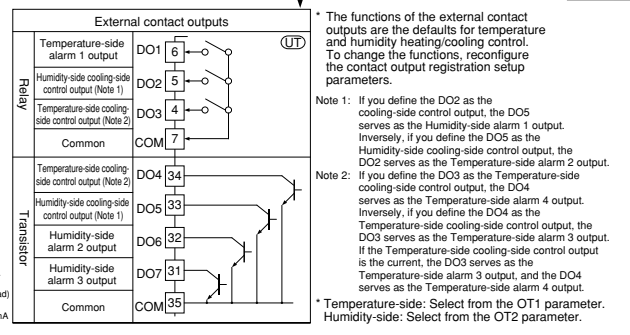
External contact outputs

UT

Relay

| | | |
|---|---|---|
| Temperature-side alarm 1 output | DO1 | 6 |
| Humidity-side cooling-side control output (Note 1) | DO2 | 5 |
| Temperature-side cooling-side control output (Note 2) | DO3 | 4 |
| Common | COM | 7 |

Transistor

| | | |
|---|---|---|
| Temperature-side cooling-side control output (Note 2) | DO4 | 34 |
| Humidity-side cooling-side control output (Note 1) | DO5 | 33 |
| Humidity-side alarm 2 output | DO6 | 32 |
| Humidity-side alarm 3 output | DO7 | 31 |
| Common | COM | 35 |

* The functions of the external contact outputs are the defaults for temperature and humidity heating/cooling control. To change the functions, reconfigure the contact output registration setup parameters.

Note 1: If you define the DO2 as the cooling-side control output, the DO5 serves as the Humidity-side alarm 1 output. Inversely, if you define the DO5 as the Humidity-side cooling-side control output, the DO2 serves as the Temperature-side alarm 2 output.

Note 2: If you define the DO3 as the Temperature-side cooling-side control output, the DO4 serves as the Temperature-side alarm 4 output. Inversely, if you define the DO4 as the Temperature-side cooling-side control output, the DO3 serves as the Temperature-side alarm 3 output. If the Temperature-side cooling-side control output is the current, the DO3 serves as the Temperature-side alarm 3 output, and the DO4 serves as the Temperature-side alarm 4 output.

* Temperature-side: Select from the OT1 parameter. Humidity-side: Select from the OT2 parameter.

d)

nA